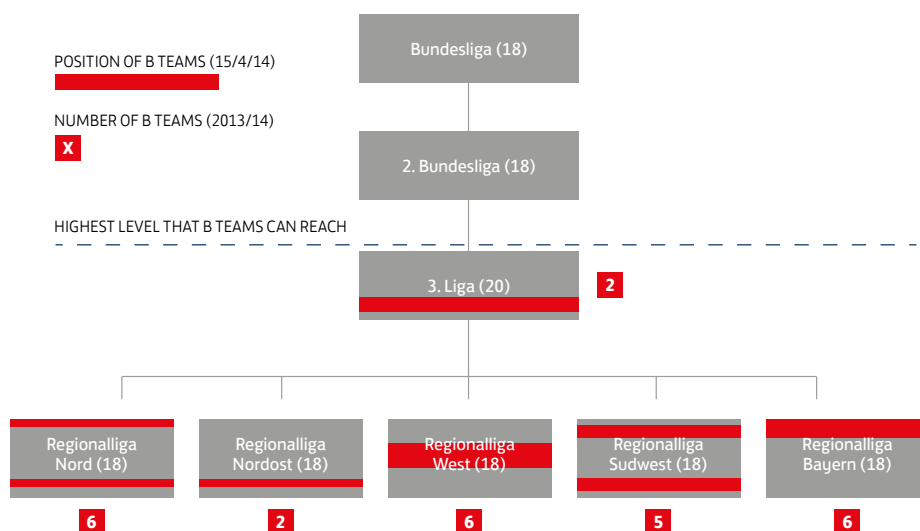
POSITION OF B TEAMS (15/4/14)

NUMBER OF B TEAMS (2013/14)

X

Bundesliga (18)

2. Bundesliga (18)

HIGHEST LEVEL THAT B TEAMS CAN REACH

3. Liga (20)

2

Regionalliga Nord (18)

6

Regionalliga Nordost (18)

2

Regionalliga West (18)

6

Regionalliga Sudwest (18)

5

Regionalliga Bayern (18)

6